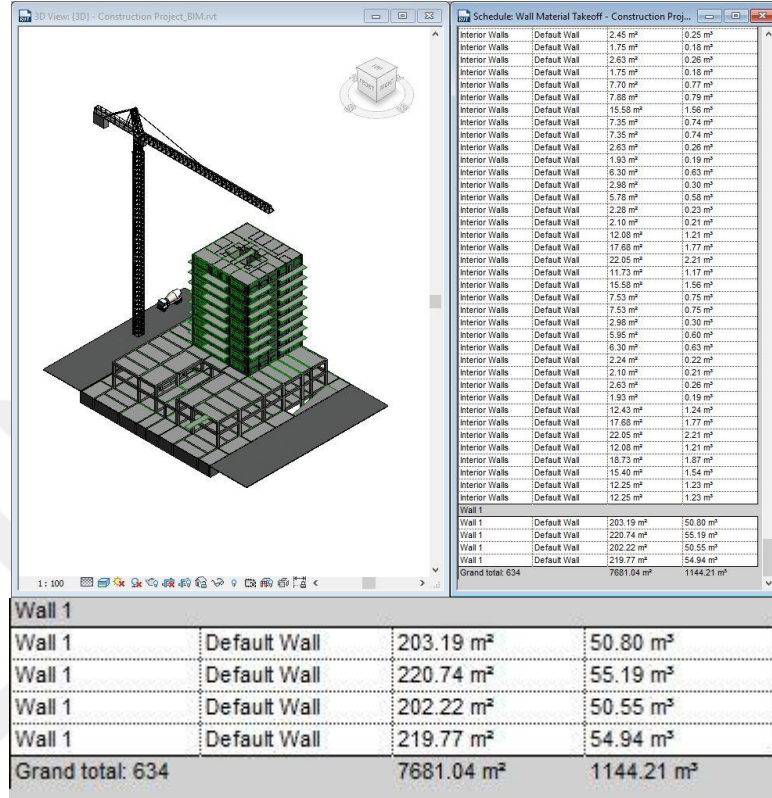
3D View: {3D} - Construction Project_BIM.rvt

1 : 100

Schedule: Wall Material Takeoff - Construction Proj...

| | | | |
|---|---|---|---|
| Interior Walls | Default Wall | 2.45 m² | 0.25 m³ |
| Interior Walls | Default Wall | 1.75 m² | 0.18 m³ |
| Interior Walls | Default Wall | 2.63 m² | 0.26 m³ |
| Interior Walls | Default Wall | 1.75 m² | 0.18 m³ |
| Interior Walls | Default Wall | 7.70 m² | 0.77 m³ |
| Interior Walls | Default Wall | 7.88 m² | 0.79 m³ |
| Interior Walls | Default Wall | 15.58 m² | 1.56 m³ |
| Interior Walls | Default Wall | 7.35 m² | 0.74 m³ |
| Interior Walls | Default Wall | 7.35 m² | 0.74 m³ |
| Interior Walls | Default Wall | 2.63 m² | 0.26 m³ |
| Interior Walls | Default Wall | 1.93 m² | 0.19 m³ |
| Interior Walls | Default Wall | 6.30 m² | 0.63 m³ |
| Interior Walls | Default Wall | 2.98 m² | 0.30 m³ |
| Interior Walls | Default Wall | 5.78 m² | 0.58 m³ |
| Interior Walls | Default Wall | 2.28 m² | 0.23 m³ |
| Interior Walls | Default Wall | 2.10 m² | 0.21 m³ |
| Interior Walls | Default Wall | 12.08 m² | 1.21 m³ |
| Interior Walls | Default Wall | 17.68 m² | 1.77 m³ |
| Interior Walls | Default Wall | 22.05 m² | 2.21 m³ |
| Interior Walls | Default Wall | 11.73 m² | 1.17 m³ |
| Interior Walls | Default Wall | 15.58 m² | 1.56 m³ |
| Interior Walls | Default Wall | 7.53 m² | 0.75 m³ |
| Interior Walls | Default Wall | 7.53 m² | 0.75 m³ |
| Interior Walls | Default Wall | 2.98 m² | 0.30 m³ |
| Interior Walls | Default Wall | 5.95 m² | 0.60 m³ |
| Interior Walls | Default Wall | 6.30 m² | 0.63 m³ |
| Interior Walls | Default Wall | 2.24 m² | 0.22 m³ |
| Interior Walls | Default Wall | 2.10 m² | 0.21 m³ |
| Interior Walls | Default Wall | 2.63 m² | 0.26 m³ |
| Interior Walls | Default Wall | 1.93 m² | 0.19 m³ |
| Interior Walls | Default Wall | 12.43 m² | 1.24 m³ |
| Interior Walls | Default Wall | 17.68 m² | 1.77 m³ |
| Interior Walls | Default Wall | 22.05 m² | 2.21 m³ |
| Interior Walls | Default Wall | 12.08 m² | 1.21 m³ |
| Interior Walls | Default Wall | 18.73 m² | 1.87 m³ |
| Interior Walls | Default Wall | 15.40 m² | 1.54 m³ |
| Interior Walls | Default Wall | 12.25 m² | 1.23 m³ |
| Interior Walls | Default Wall | 12.25 m² | 1.23 m³ |
| Wall 1 | | | |
| Wall 1 | Default Wall | 203.19 m² | 50.80 m³ |
| Wall 1 | Default Wall | 220.74 m² | 55.19 m³ |
| Wall 1 | Default Wall | 202.22 m² | 50.55 m³ |
| Wall 1 | Default Wall | 219.77 m² | 54.94 m³ |
| Grand total: 634 | | 7681.04 m² | 1144.21 m³ |

| | | | |
|---|---|---|---|
| Wall 1 | | | |
| Wall 1 | Default Wall | 203.19 m² | 50.80 m³ |
| Wall 1 | Default Wall | 220.74 m² | 55.19 m³ |
| Wall 1 | Default Wall | 202.22 m² | 50.55 m³ |
| Wall 1 | Default Wall | 219.77 m² | 54.94 m³ |
| Grand total: 634 | | 7681.04 m² | 1144.21 m³ |